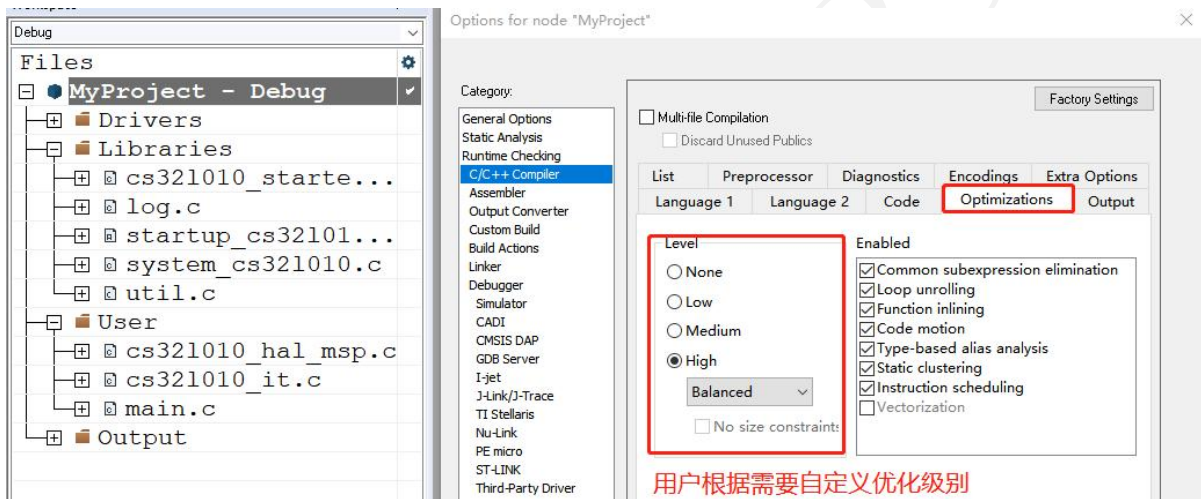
Debug

Files

MyProject - Debug

Drivers

Libraries

cs32l010_starte...

log.c

startup_cs32l01...

system_cs32l010.c

util.c

User

cs32l010_hal_msp.c

cs32l010_it.c

main.c

Output

Options for node "MyProject"

Category:

General Options
Static Analysis
Runtime Checking
C/C++ Compiler
Assembler
Output Converter
Custom Build
Build Actions
Linker
Debugger
Simulator
CADI
CMSIS DAP
GDB Server
I-jet
J-Link/J-Trace
TI Stellaris
Nu-Link
PE micro
ST-LINK
Third-Party Driver

Factory Settings

Multi-file Compilation

Discard Unused Publics

| List | Preprocessor | Diagnostics | Encodings | Extra Options |
|---|---|---|---|---|
| Language 1 | Language 2 | Code | Optimizations | Output |

Level

None

Low

Medium

High

Balanced

No size constraints

Enabled

Common subexpression elimination
Loop unrolling
Function inlining
Code motion
Type-based alias analysis
Static clustering
Instruction scheduling
Vectorization

用户根据需要自定义优化级别